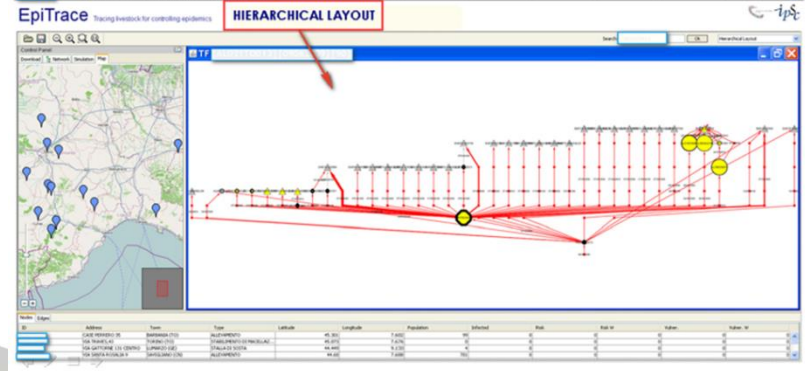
EpiTrace Tracing livestock for controlling epidemics

HIERARCHICAL LAYOUT

Search: Ok Hierarchical Layout

Control Panel

Download Network Simulation Map

TF

Nodes Edges

| ID | Address | Town | Type | Latitude | Longitude | Population | Infected | Risk | Risk % | Kshen | Kshen % |
|---|---|---|---|---|---|---|---|---|---|---|---|
| | CASE PERRERO 35 | BARBANIA (TO) | ALLEVAMENTO | 45.302 | 7.602 | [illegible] | | | | | |
| | VIA TRANELAS | TORINO (TO) | STABILIMENTO DI MACELLAZ... | 45.073 | 7.676 | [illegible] | | | | | |
| | VIA GATTORNE 131 CENTRO | LUMARZO (GE) | STALLA DI SOSTA | 44.440 | 9.133 | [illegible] | | | | | |
| | VIA SANTA ROSALIA 9 | SAVIGLIANO (CN) | ALLEVAMENTO | 44.65 | 7.658 | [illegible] | | | | | |